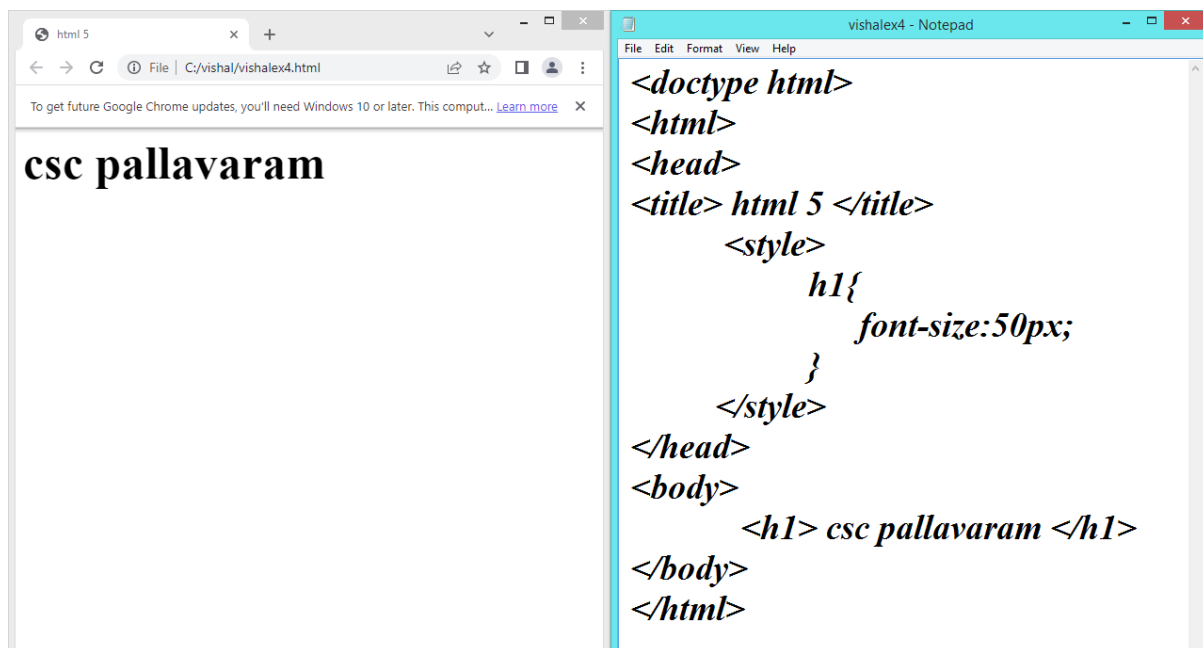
html 5

File | C:/vishal/vishalex4.html

To get future Google Chrome updates, you'll need Windows 10 or later. This comput... Learn more

csc pallavaram

vishalex4 - Notepad

File Edit Format View Help

<doctype html>
<html>
<head>
<title> html 5 </title>
<style>
h1{
font-size:50px;
}
</style>
</head>
<body>
<h1> csc pallavaram </h1>
</body>
</html>